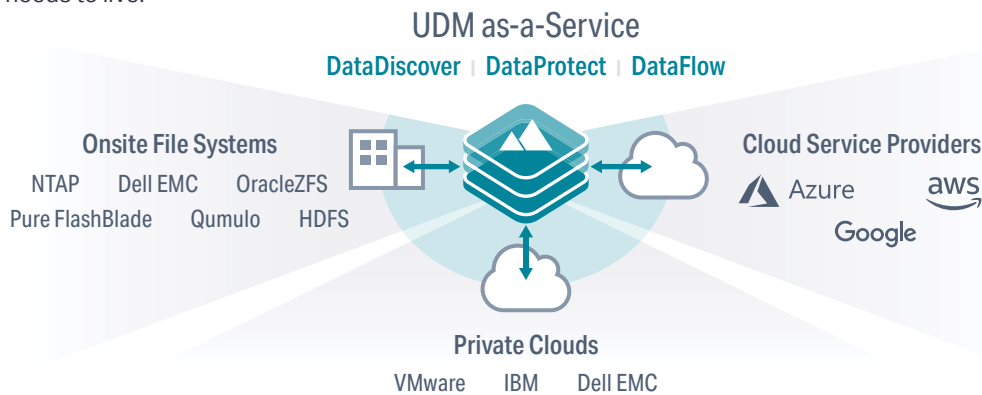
needs to live.

UDM as-a-Service

DataDiscover | DataProtect | DataFlow

Onsite File Systems

NTAP Dell EMC OracleZFS

Pure FlashBlade Qumulo HDFS

Cloud Service Providers

Azure aws

Google

Private Clouds

VMware IBM Dell EMC